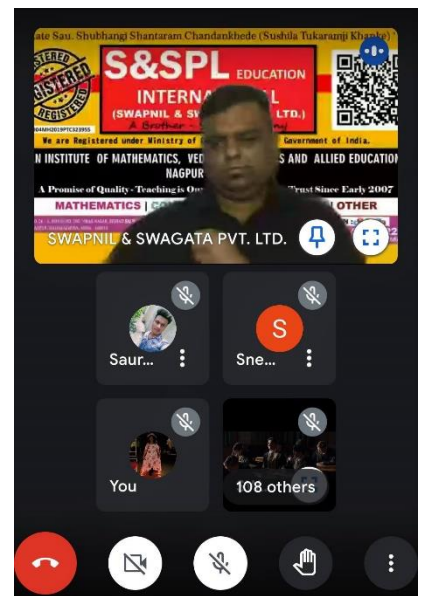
ate Sau. Shubhangi Shantaram Chandankhede (Sushila Tukaramji Khanke)

REGISTERED

S&SPL EDUCATION

INTERNA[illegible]L

(SWAPNIL & SW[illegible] LTD.)

A Brother - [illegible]

We are Registered under Ministry of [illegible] Government of India.

N INSTITUTE OF MATHEMATICS, VED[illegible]S AND ALLIED EDUCATION

NAGPUR

A Promise of Quality - Teaching is Ou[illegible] Trust Since Early 2007

MATHEMATICS | C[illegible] OTHER

SWAPNIL & SWAGATA PVT. LTD.

Saur...

Sne...

S

You

108 others